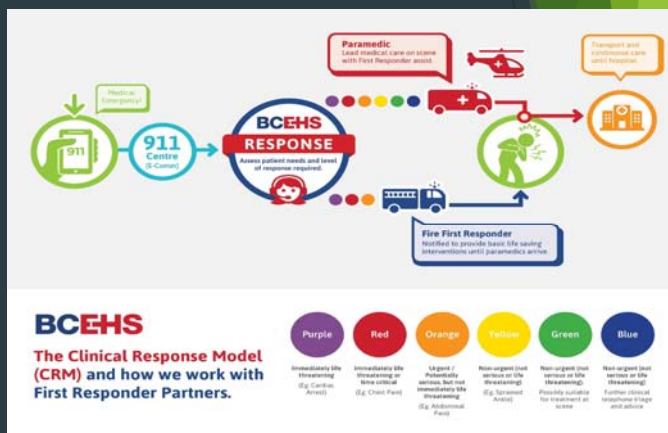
Medical Emergency!

911

911 Centre (E-Comm)

BCEHS RESPONSE

Assess patient needs and level of response required.

Paramedic
Lead medical care on scene with First Responder assist.

Transport and continuous care until hospital.

Fire First Responder
Notified to provide basic life saving interventions until paramedics arrive

BCEHS

The Clinical Response Model (CRM) and how we work with First Responder Partners.

| Purple | Red | Orange | Yellow | Green | Blue |
|---|---|---|---|---|---|
| Immediately life threatening (Eg. Cardiac Arrest) | Immediately life threatening or time critical (Eg. Chest Pain) | Urgent / Potentially serious, but not immediately life threatening (Eg. Abdominal Pain) | Non-urgent (not serious or life threatening) (Eg. Sprained Ankle) | Non-urgent (not serious or life threatening). Possibly suitable for treatment at scene | Non-urgent (not serious or life threatening) Further clinical telephone triage and advice |